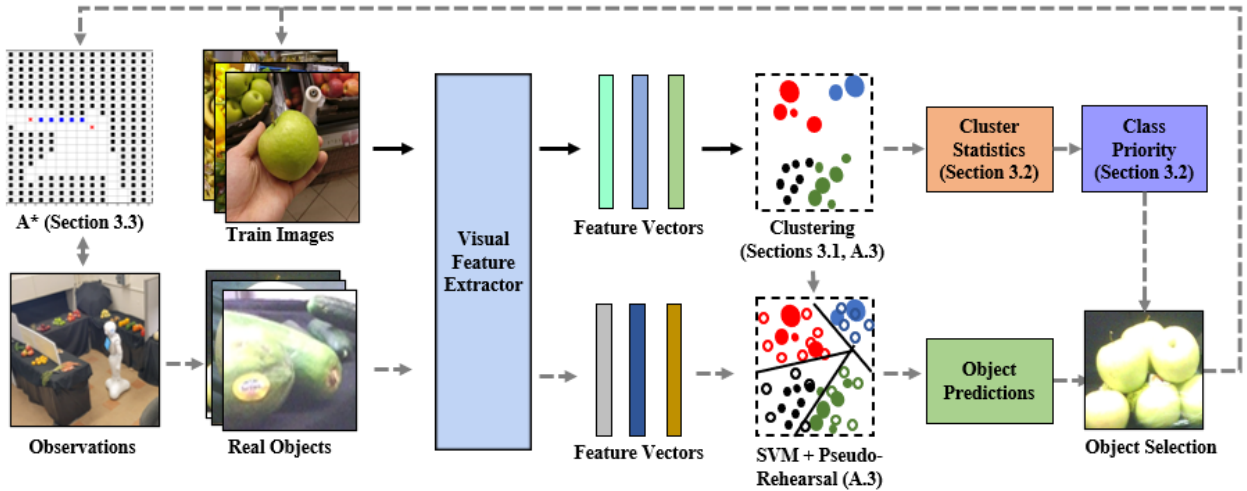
A* (Section 3.3)

Train Images

Visual Feature Extractor

Feature Vectors

Clustering (Sections 3.1, A.3)

Cluster Statistics (Section 3.2)

Class Priority (Section 3.2)

Observations

Real Objects

Feature Vectors

SVM + Pseudo-Rehearsal (A.3)

Object Predictions

Object Selection